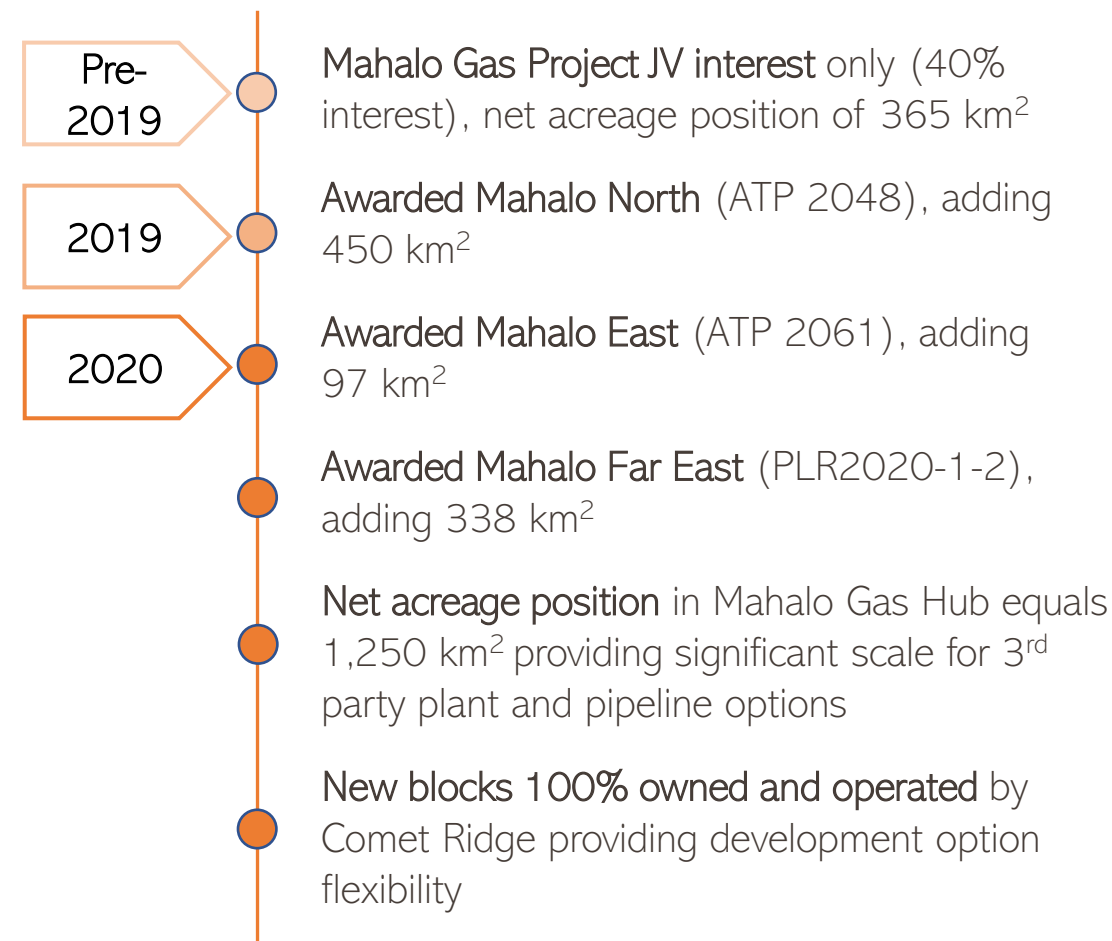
Pre-2019

Mahalo Gas Project JV interest only (40% interest), net acreage position of 365 km$^2$

2019

Awarded Mahalo North (ATP 2048), adding 450 km$^2$

2020

Awarded Mahalo East (ATP 2061), adding 97 km$^2$

Awarded Mahalo Far East (PLR2020-1-2), adding 338 km$^2$

Net acreage position in Mahalo Gas Hub equals 1,250 km$^2$ providing significant scale for 3$^{rd}$ party plant and pipeline options

New blocks 100% owned and operated by Comet Ridge providing development option flexibility